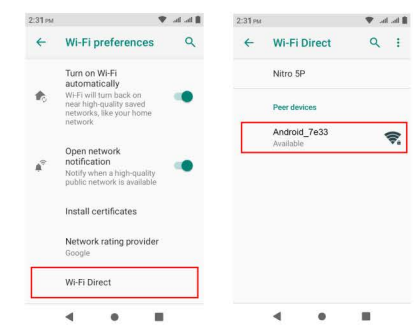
2:31 PM

Wi-Fi preferences

Turn on Wi-Fi automatically
Wi-Fi will turn back on near high-quality saved networks, like your home network

Open network notification
Notify when a high-quality public network is available

Install certificates

Network rating provider
Google

Wi-Fi Direct

2:31 PM

Wi-Fi Direct

Nitro 5P

Peer devices

Android_7e33
Available